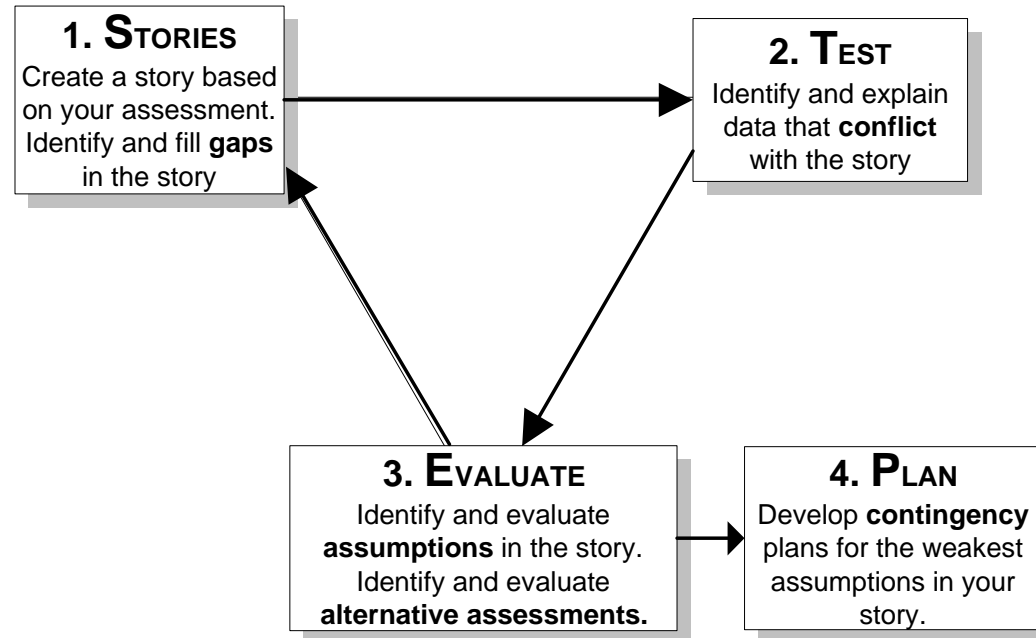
1. STORIES
Create a story based on your assessment. Identify and fill gaps in the story

2. TEST
Identify and explain data that conflict with the story

3. EVALUATE
Identify and evaluate assumptions in the story. Identify and evaluate alternative assessments.

4. PLAN
Develop contingency plans for the weakest assumptions in your story.